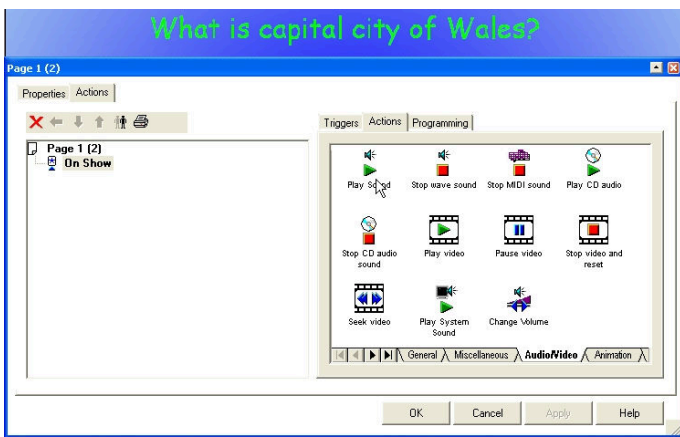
What is capital city of Wales?

Page 1 (2)

Properties Actions

Page 1 (2)
On Show

Triggers Actions Programming

Play Sound
Stop wave sound
Stop MIDI sound
Play CD audio
Stop CD audio sound
Play video
Pause video
Stop video and reset
Seek video
Play System Sound
Change Volume

General Miscellaneous Audio/Video Animation

OK Cancel Apply Help